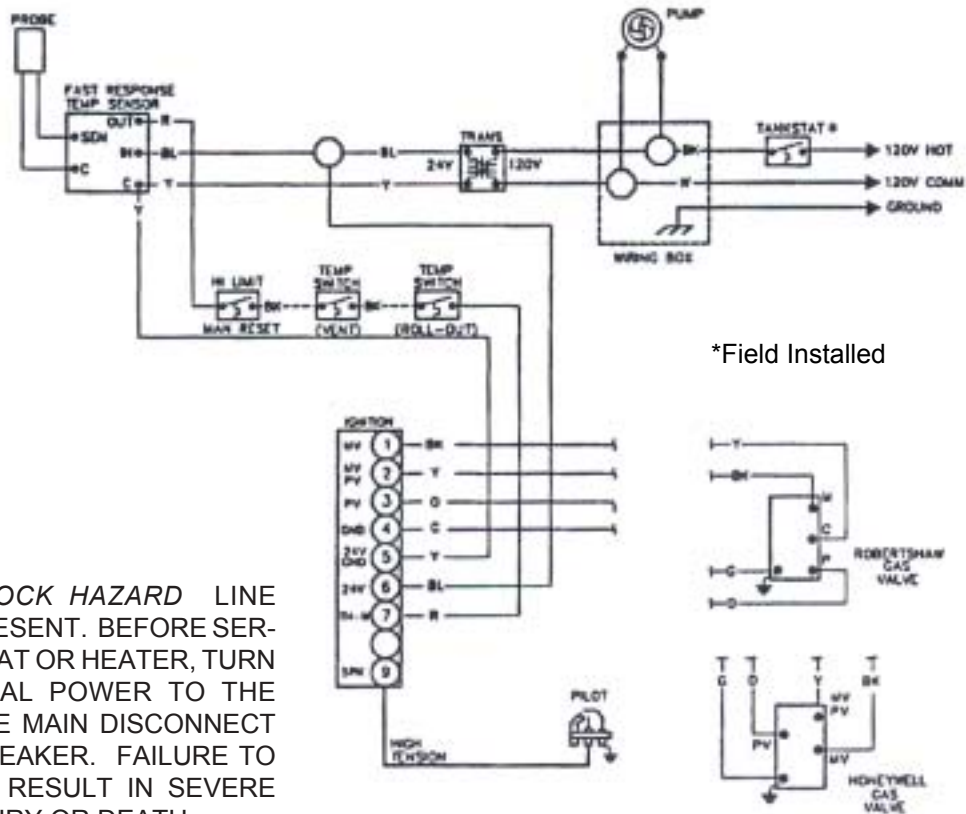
PROBE

FAST RESPONSE TEMP SENSOR

SEN

C

OUT

IN

C

R

BL

Y

Y

BL

Y

TRANS

24V

120V

PUMP

BK

W

TANKSTAT *

120V HOT

120V COMM

GROUND

WIRING BOX

HI LIMIT

BK

MAN RESET

TEMP SWITCH

BK

(VENT)

TEMP SWITCH

(ROLL-OUT)

*Field Installed

IGNITION

MV 1 BK

MV PV 2 Y

PV 3 G

GND 4 C

24V GND 5 Y

24V 6 BL

TH-W 7 R

SPK 9

HIGH TENSION

PILOT

Y

BK

M

C

P

G

P

D

ROBERTSHAW GAS VALVE

G

D

Y

BK

MV PV

PV

MV

HONEYWELL GAS VALVE

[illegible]OCK HAZARD LINE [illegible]ESENT. BEFORE SER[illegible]AT OR HEATER, TURN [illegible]AL POWER TO THE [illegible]E MAIN DISCONNECT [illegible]EAKER. FAILURE TO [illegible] RESULT IN SEVERE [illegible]